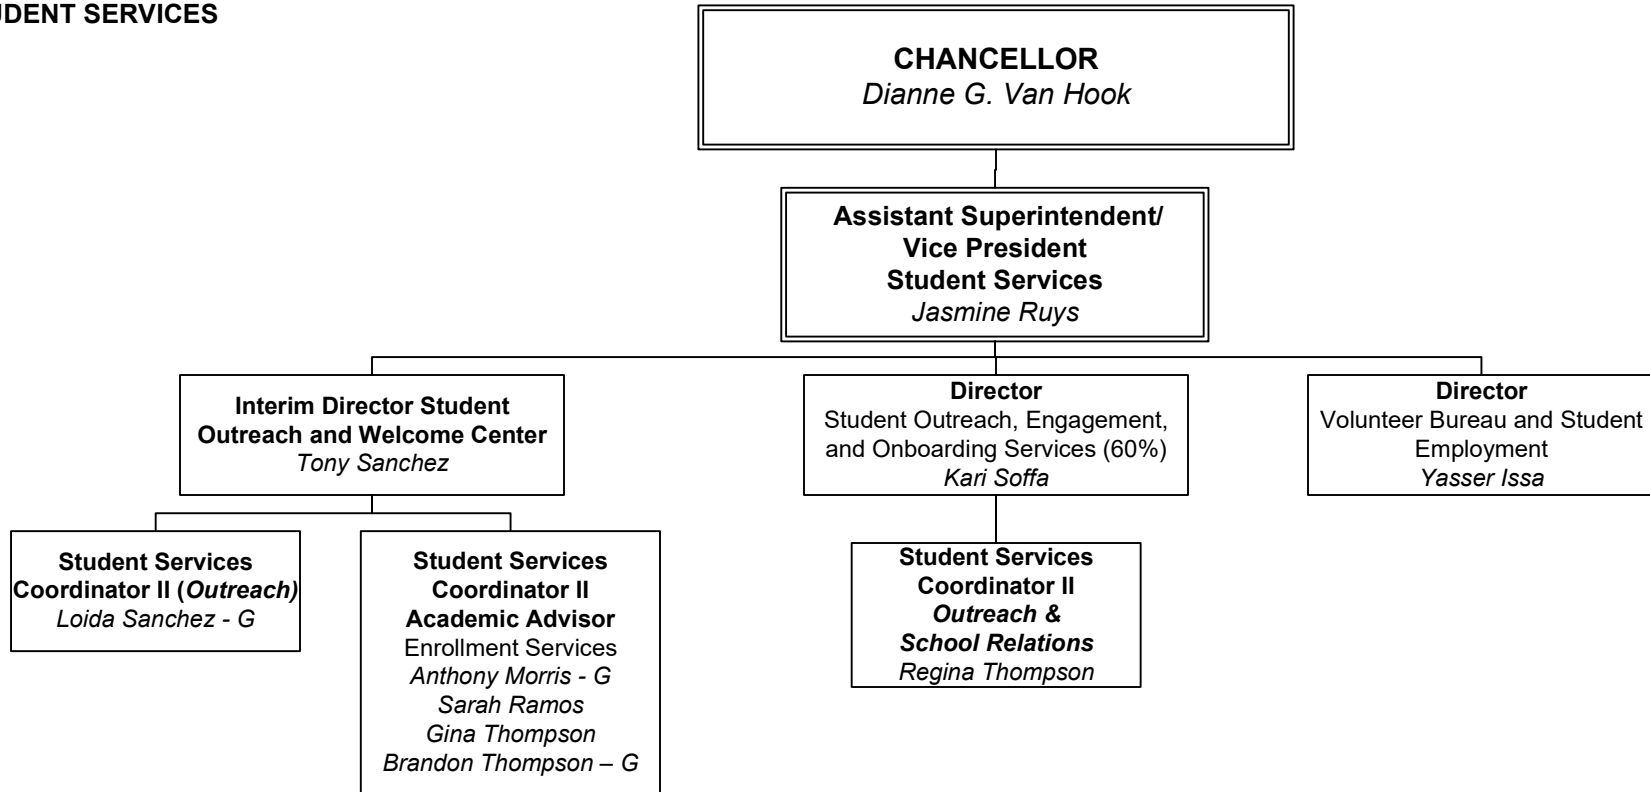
UDENT SERVICES

CHANCELLOR
Dianne G. Van Hook

Assistant Superintendent/ Vice President Student Services
Jasmine Ruys

Interim Director Student Outreach and Welcome Center
Tony Sanchez

Director
Student Outreach, Engagement, and Onboarding Services (60%)
Kari Soffa

Director
Volunteer Bureau and Student Employment
Yasser Issa

Student Services Coordinator II (Outreach)
Loida Sanchez - G

Student Services Coordinator II Academic Advisor
Enrollment Services
Anthony Morris - G
Sarah Ramos
Gina Thompson
Brandon Thompson – G

Student Services Coordinator II
Outreach & School Relations
Regina Thompson